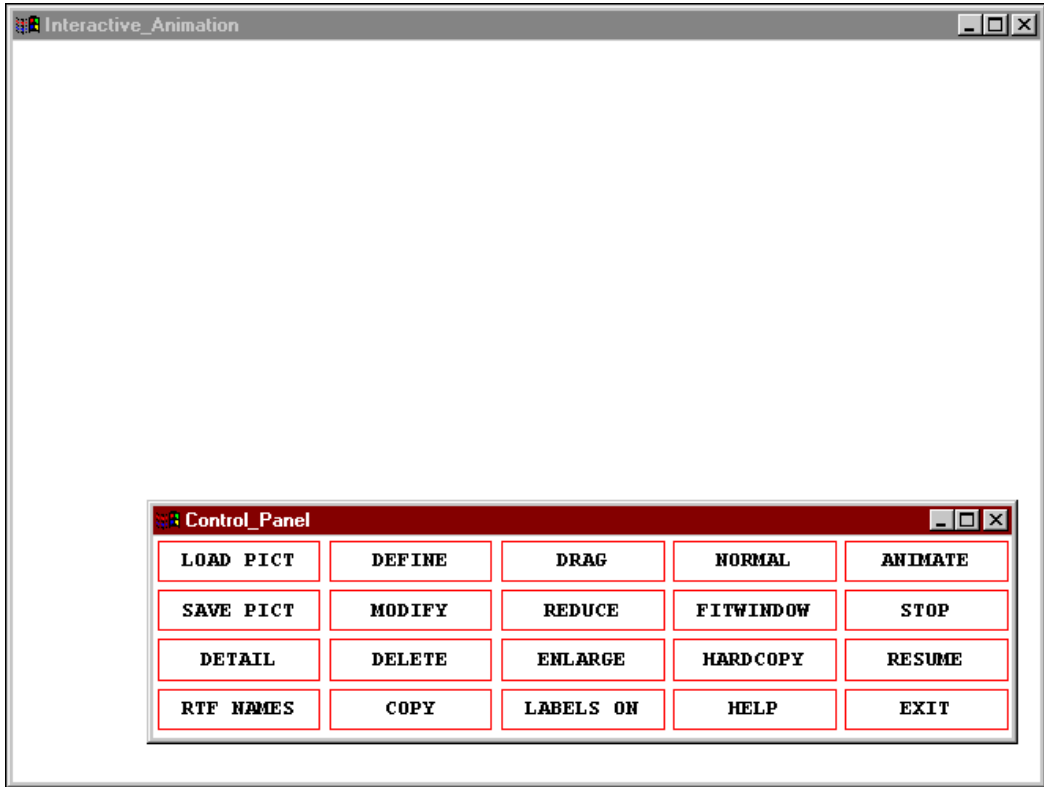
Interactive_Animation

Control_Panel

| LOAD PICT | DEFINE | DRAG | NORMAL | ANIMATE |
|---|---|---|---|---|
| SAVE PICT | MODIFY | REDUCE | FITWINDOW | STOP |
| DETAIL | DELETE | ENLARGE | HARDCOPY | RESUME |
| RTF NAMES | COPY | LABELS ON | HELP | EXIT |